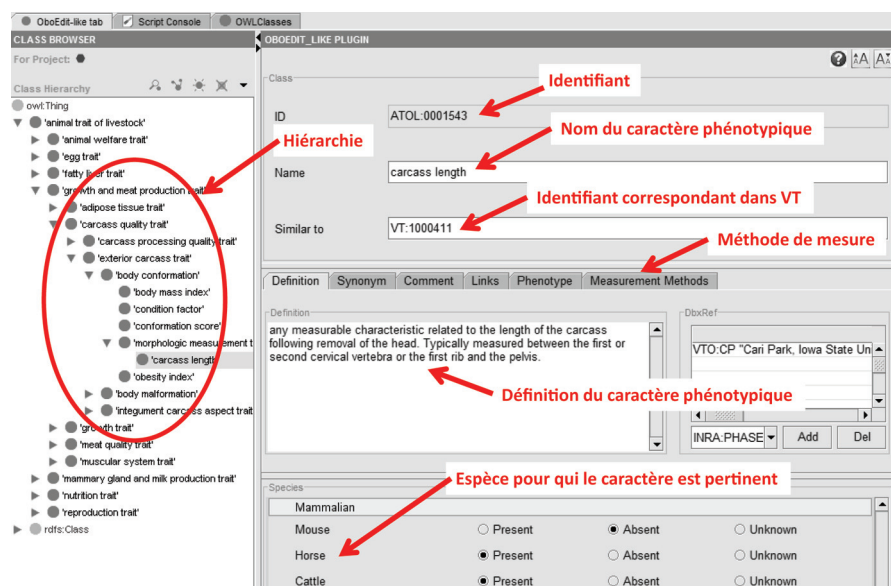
OboEdit-like tab | Script Console | OWLClasses

CLASS BROWSER
For Project:
Class Hierarchy
owl:Thing
'animal trait of livestock'
'animal welfare trait'
'egg trait'
'fatty liver trait'
'growth and meat production trait'
'adipose tissue trait'
'carcass quality trait'
'carcass processing quality trait'
'exterior carcass trait'
'body conformation'
'body mass index'
'condition factor'
'conformation score'
'morphologic measurement t
'carcass length
'obesity index'
'body malformation'
'integument carcass aspect trait
'growth trait'
'meat quality trait'
'muscular system trait'
'mammary gland and milk production trait'
'nutrition trait'
'reproduction trait'
rdfs:Class

Hiérarchie

OBOEDIT_LIKE PLUGIN
Class
Identifiant
ID ATOL:0001543
Nom du caractère phénotypique
Name carcass length
Identifiant correspondant dans VT
Similar to VT:1000411
Méthode de mesure

Definition | Synonym | Comment | Links | Phenotype | Measurement Methods

Definition
any measurable characteristic related to the length of the carcass following removal of the head. Typically measured between the first or second cervical vertebra or the first rib and the pelvis.

Définition du caractère phénotypique

DbxRef
VTO:CP "Cari Park, Iowa State Un
INRA:PHASE | Add | Del

Espèce pour qui le caractère est pertinent

Species
Mammalian
Mouse ○ Present ● Absent ○ Unknown
Horse ● Present ○ Absent ○ Unknown
Cattle ● Present ○ Absent ○ Unknown